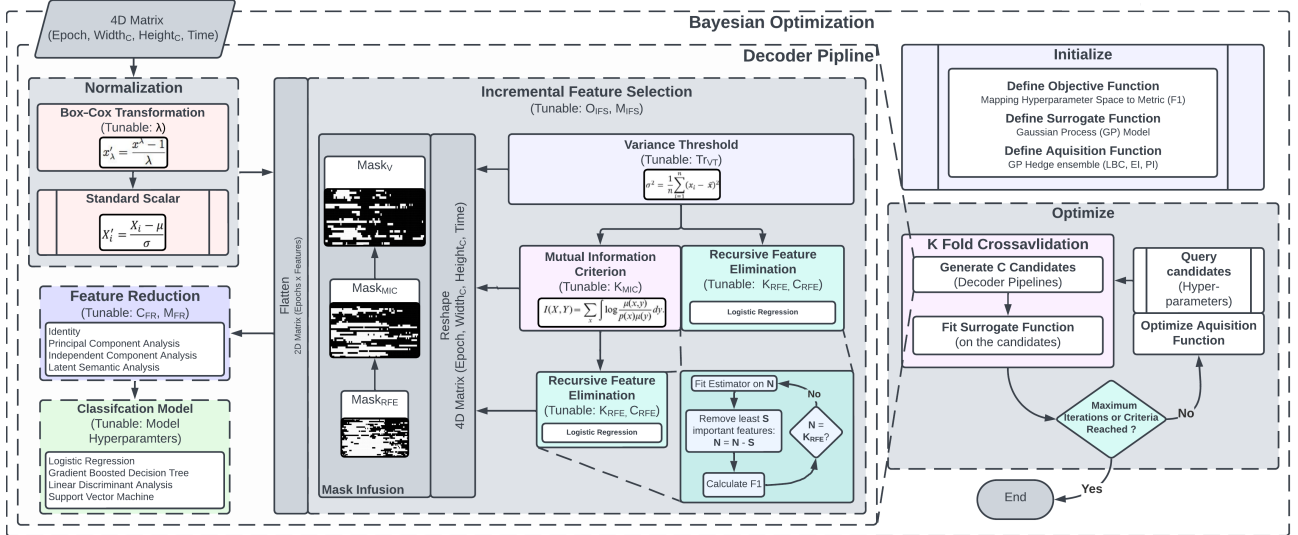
4D Matrix
(Epoch, Width$_C$, Height$_C$, Time)

Bayesian Optimization

Decoder Pipline

Normalization

Box-Cox Transformation
(Tunable: λ)
$x'_\lambda = \frac{x^\lambda - 1}{\lambda}$

Standard Scalar
$X'_i = \frac{X_i - \mu}{\sigma}$

Flatten
2D Matrix (Epochs x Features)

Incremental Feature Selection
(Tunable: O$_{IFS}$, M$_{IFS}$)

Mask$_V$

Mask$_{MIC}$

Mask$_{RFE}$

Mask Infusion

Reshape
4D Matrix (Epoch, Width$_C$, Height$_C$, Time)

Variance Threshold
(Tunable: Tr$_{VT}$)
$\sigma^2 = \frac{1}{n}\sum_{i=1}^{n}(x_i - \bar{x})^2$

Mutual Information Criterion
(Tunable: K$_{MIC}$)
$I(X,Y) = \sum_x \int \log\frac{\mu(x,y)}{p(x)\mu(y)}dy$

Recursive Feature Elimination
(Tunable: K$_{RFE}$, C$_{RFE}$)
Logistic Regression

Recursive Feature Elimination
(Tunable: K$_{RFE}$, C$_{RFE}$)
Logistic Regression

Fit Estimator on N
Remove least S important features:
N = N - S
Calculate F1
N = K$_{RFE}$?
No

Feature Reduction
(Tunable: C$_{FR}$, M$_{FR}$)
Identity
Principal Component Analysis
Independent Component Analysis
Latent Semantic Analysis

Classifcation Model
(Tunable: Model Hyperparamters)
Logistic Regression
Gradient Boosted Decision Tree
Linear Discriminant Analysis
Support Vector Machine

Initialize
Define Objective Function
Mapping Hyperparameter Space to Metric (F1)
Define Surrogate Function
Gaussian Process (GP) Model
Define Aquisition Function
GP Hedge ensemble (LBC, EI, PI)

Optimize
K Fold Crossavlidation
Generate C Candidates
(Decoder Pipelines)
Fit Surrogate Function
(on the candidates)
Query candidates
(Hyper-parameters)
Optimize Aquisition Function
Maximum Iterations or Criteria Reached ?
No
Yes
End